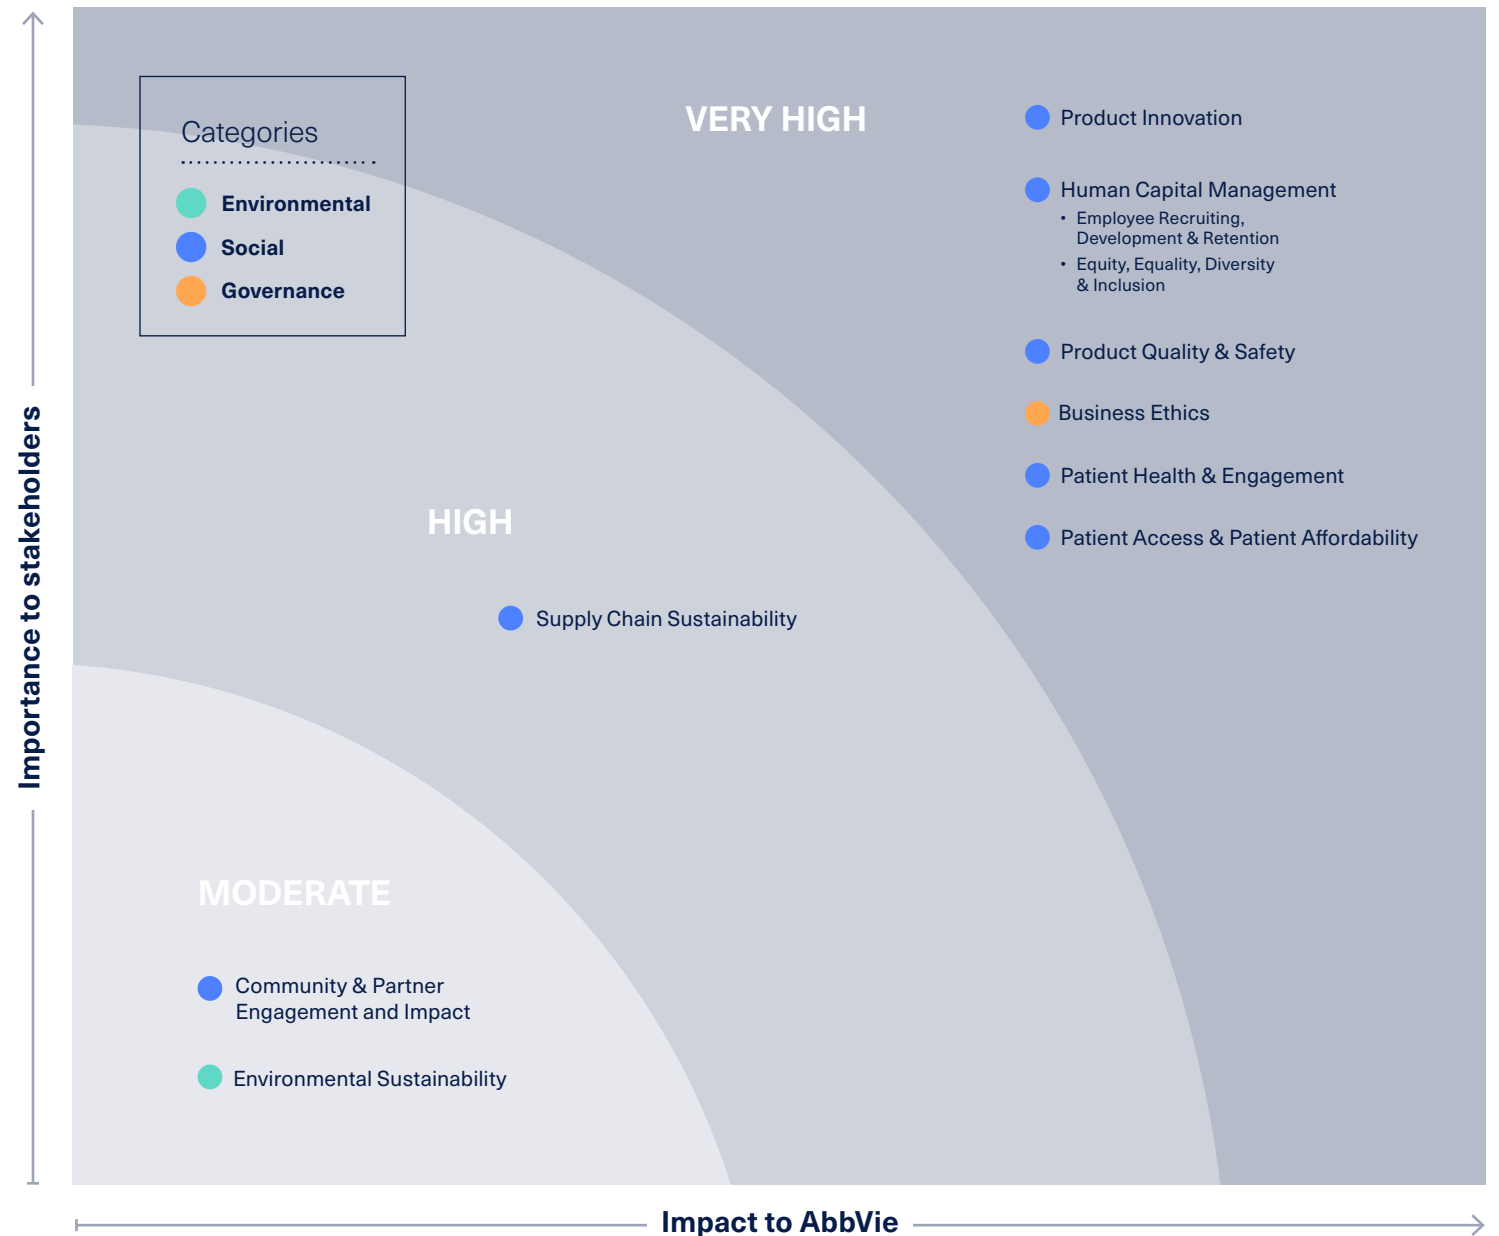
Categories

Environmental
Social
Governance

VERY HIGH

Product Innovation

Human Capital Management
• Employee Recruiting, Development & Retention
• Equity, Equality, Diversity & Inclusion

Product Quality & Safety

Business Ethics

Patient Health & Engagement

Patient Access & Patient Affordability

HIGH

Supply Chain Sustainability

MODERATE

Community & Partner Engagement and Impact

Environmental Sustainability

Importance to stakeholders

Impact to AbbVie